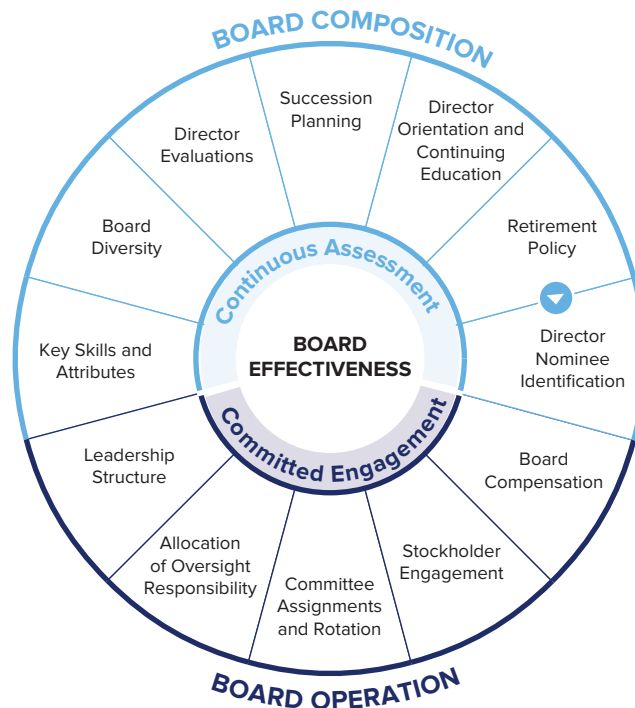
BOARD COMPOSITION

Succession Planning

Director Orientation and Continuing Education

Retirement Policy

Director Nominee Identification

Director Evaluations

Board Diversity

Key Skills and Attributes

Continuous Assessment

BOARD EFFECTIVENESS

Committed Engagement

Leadership Structure

Allocation of Oversight Responsibility

Committee Assignments and Rotation

Stockholder Engagement

Board Compensation

BOARD OPERATION